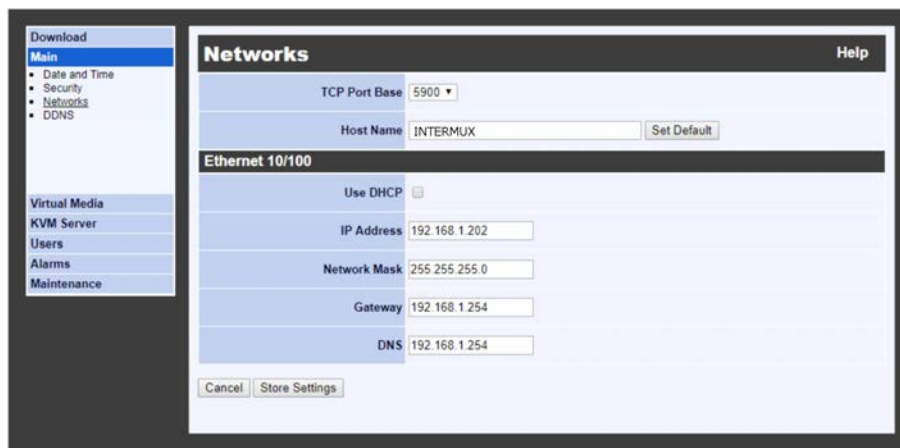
Download
Main
• Date and Time
• Security
• Networks
• DDNS

Virtual Media
KVM Server
Users
Alarms
Maintenance

Networks
Help

| | |
|---|---|
| TCP Port Base | 5900 ▾ |
| Host Name | INTERMUX Set Default |

Ethernet 10/100

| | |
|---|---|
| Use DHCP | |
| IP Address | 192.168.1.202 |
| Network Mask | 255.255.255.0 |
| Gateway | 192.168.1.254 |
| DNS | 192.168.1.254 |

Cancel Store Settings